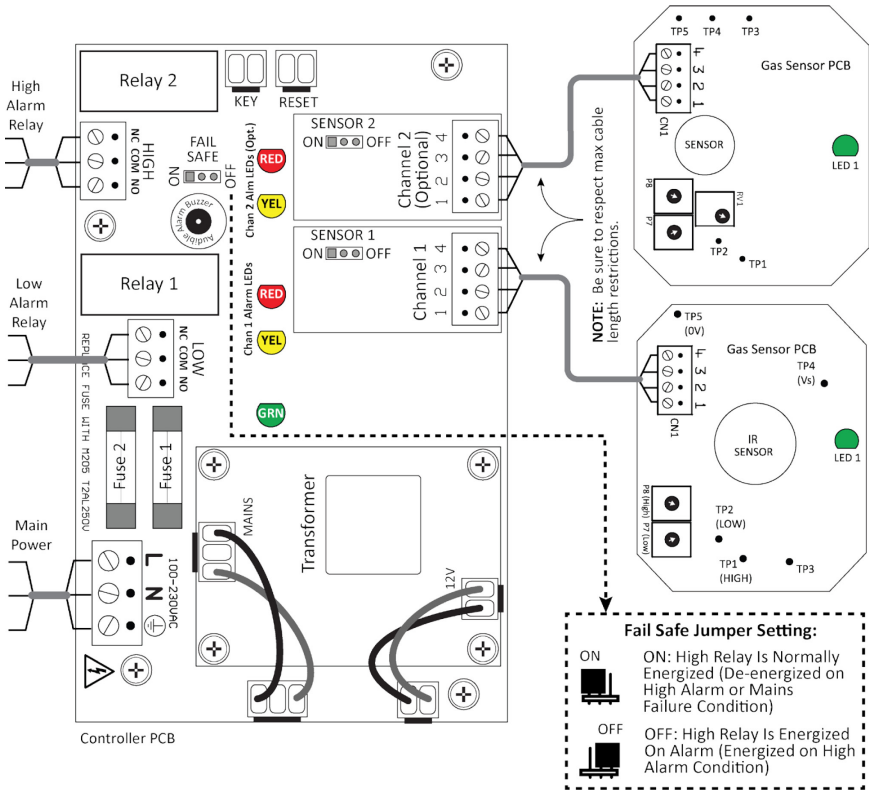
High Alarm Relay

Relay 2

KEY

RESET

NC COM NO
HIGH

FAIL SAFE
ON OFF

Alarm Buzzer Audible

Chan 2 Alm LEDs (Opt.)
RED
YEL

SENSOR 2
ON OFF

Channel 2 (Optional)
4 3 2 1

SENSOR 1
ON OFF

Channel 1
4 3 2 1

Chan 1 Alarm LEDs
RED
YEL

GRN

Low Alarm Relay

Relay 1

NC COM NO
LOW

REPLACE FUSE WITH M205 T2AL250U

Fuse 2

Fuse 1

Main Power

L
N
100-230VAC

MAINS

Transformer

12V

Controller PCB

NOTE: Be sure to respect max cable length restrictions.

TP5 TP4 TP3

4 3 2 1
CN1

Gas Sensor PCB

SENSOR

LED 1

P8
P7
RV1
TP2
TP1

TP5 (0V)

4 3 2 1
CN1

Gas Sensor PCB

TP4 (Vs)

IR SENSOR

LED 1

P8 (High)
P7 (Low)

TP2 (LOW)

TP1 (HIGH)

TP3

Fail Safe Jumper Setting:

ON

ON: High Relay Is Normally Energized (De-energized on High Alarm or Mains Failure Condition)

OFF

OFF: High Relay Is Energized On Alarm (Energized on High Alarm Condition)